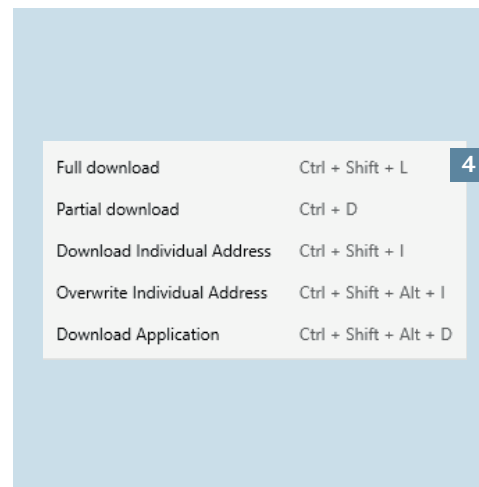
4

Full download Ctrl + Shift + L
Partial download Ctrl + D
Download Individual Address Ctrl + Shift + I
Overwrite Individual Address Ctrl + Shift + Alt + I
Download Application Ctrl + Shift + Alt + D